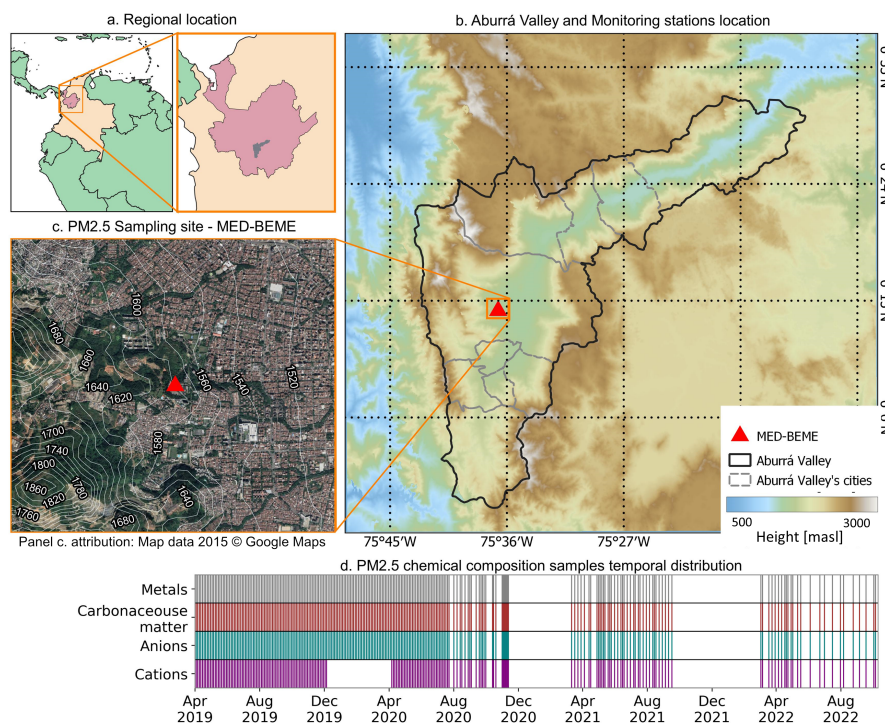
a. Regional location

b. Aburrá Valley and Monitoring stations location

c. PM2.5 Sampling site - MED-BEME

1600
1680
1660
1640
1620
1560
1540
1520
1700
1740
1800
1860
1820
1760
1720
1580
1640
1680

Panel c. attribution: Map data 2015 © Google Maps

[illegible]
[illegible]
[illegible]
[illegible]

75°45′W
75°36′W
75°27′W

MED-BEME
Aburrá Valley
Aburrá Valley's cities

500
3000
Height [masl]

d. PM2.5 chemical composition samples temporal distribution

Metals
Carbonaceouse matter
Anions
Cations

Apr 2019
Aug 2019
Dec 2019
Apr 2020
Aug 2020
Dec 2020
Apr 2021
Aug 2021
Dec 2021
Apr 2022
Aug 2022